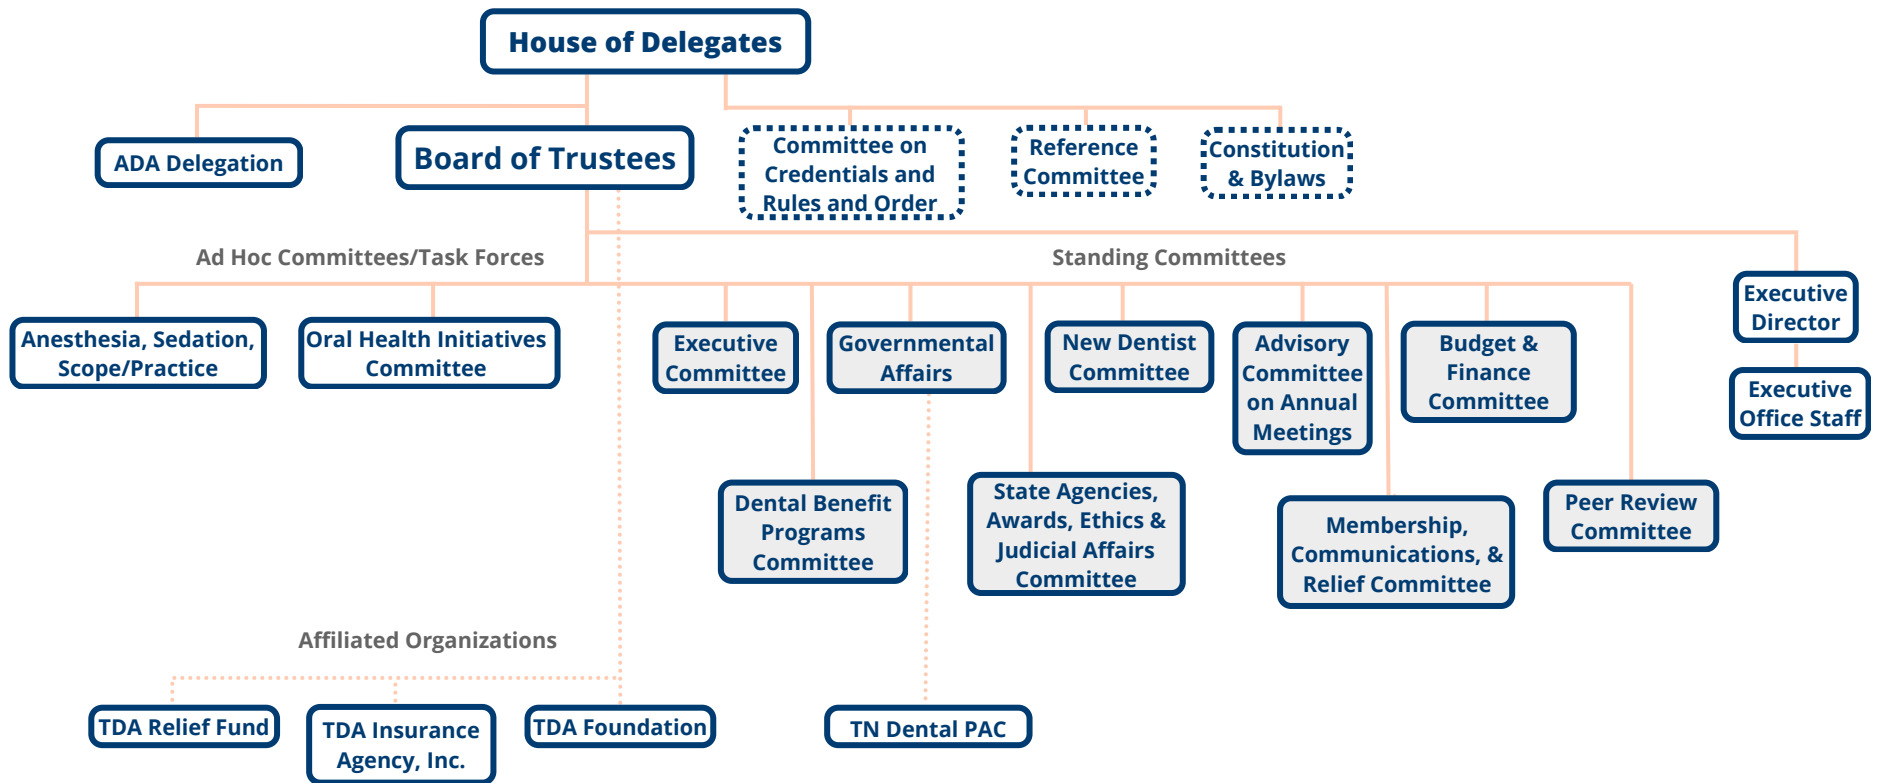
House of Delegates

ADA Delegation

Board of Trustees

Committee on Credentials and Rules and Order

Reference Committee

Constitution & Bylaws

Ad Hoc Committees/Task Forces

Standing Committees

Anesthesia, Sedation, Scope/Practice

Oral Health Initiatives Committee

Executive Committee

Governmental Affairs

New Dentist Committee

Advisory Committee on Annual Meetings

Budget & Finance Committee

Executive Director

Executive Office Staff

Dental Benefit Programs Committee

State Agencies, Awards, Ethics & Judicial Affairs Committee

Membership, Communications, & Relief Committee

Peer Review Committee

Affiliated Organizations

TDA Relief Fund

TDA Insurance Agency, Inc.

TDA Foundation

TN Dental PAC